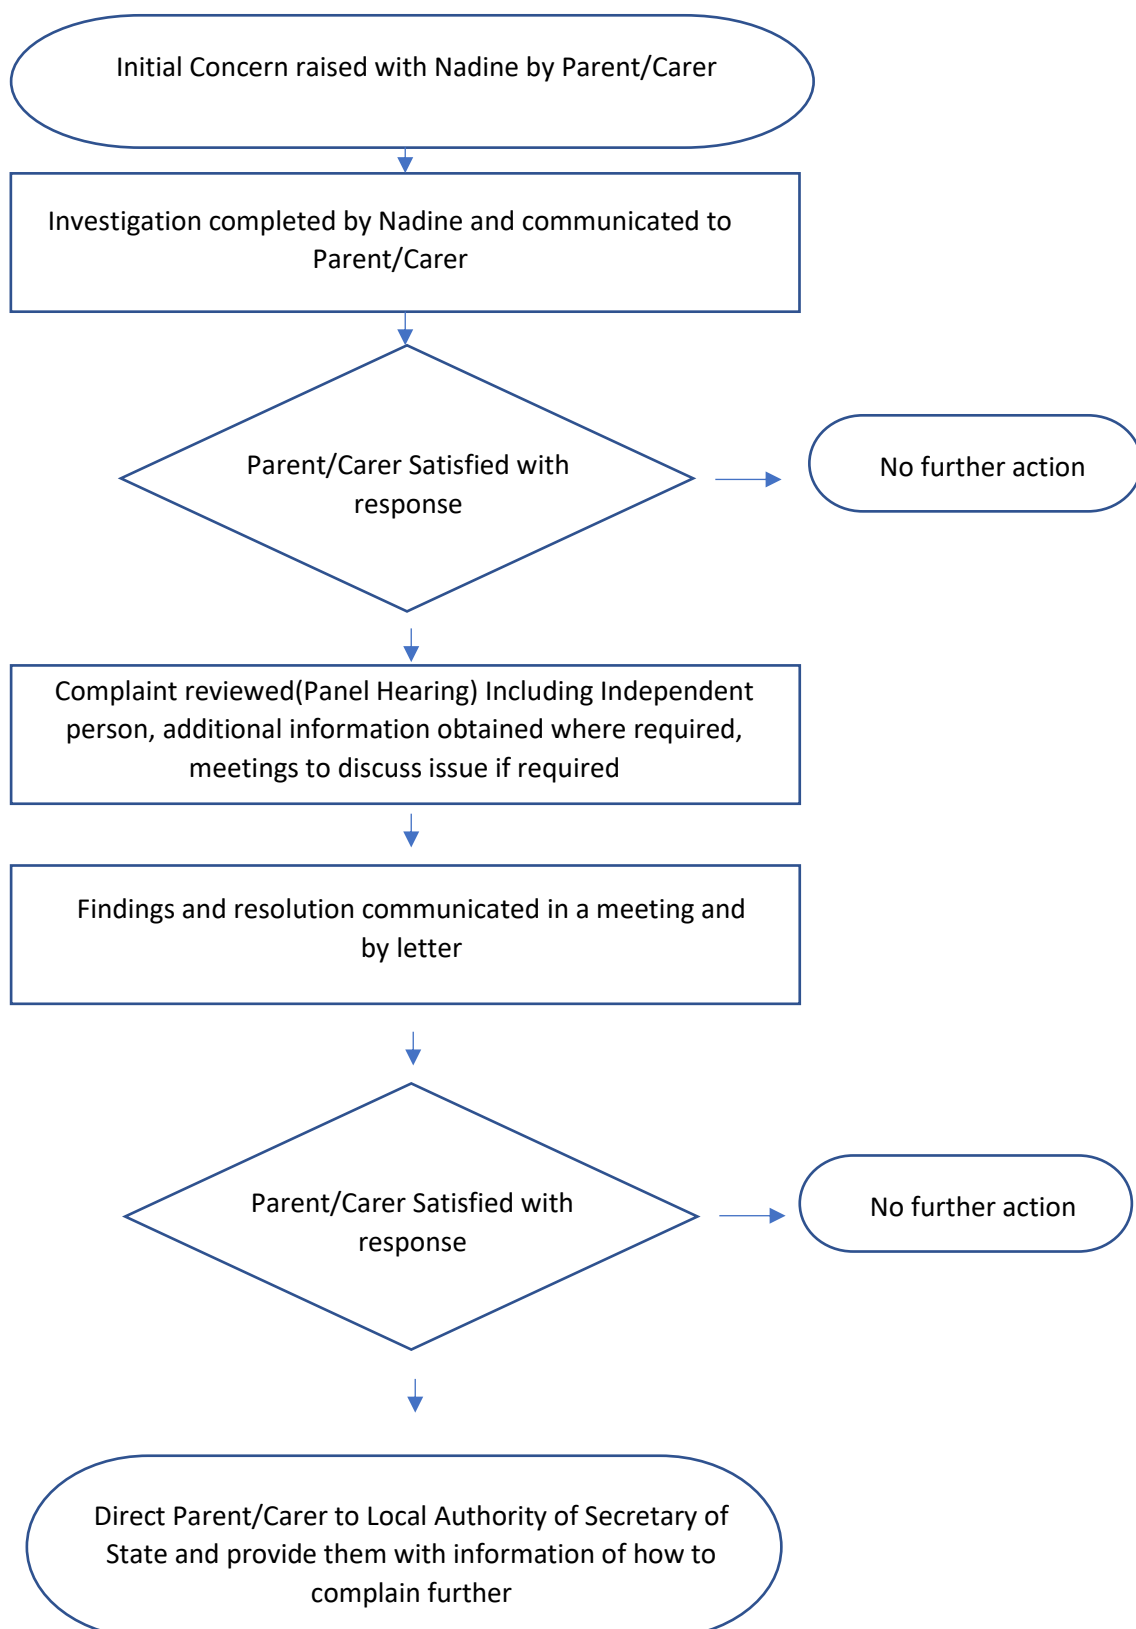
Initial Concern raised with Nadine by Parent/Carer

Investigation completed by Nadine and communicated to Parent/Carer

Parent/Carer Satisfied with response

No further action

Complaint reviewed(Panel Hearing) Including Independent person, additional information obtained where required, meetings to discuss issue if required

Findings and resolution communicated in a meeting and by letter

Parent/Carer Satisfied with response

No further action

Direct Parent/Carer to Local Authority of Secretary of State and provide them with information of how to complain further